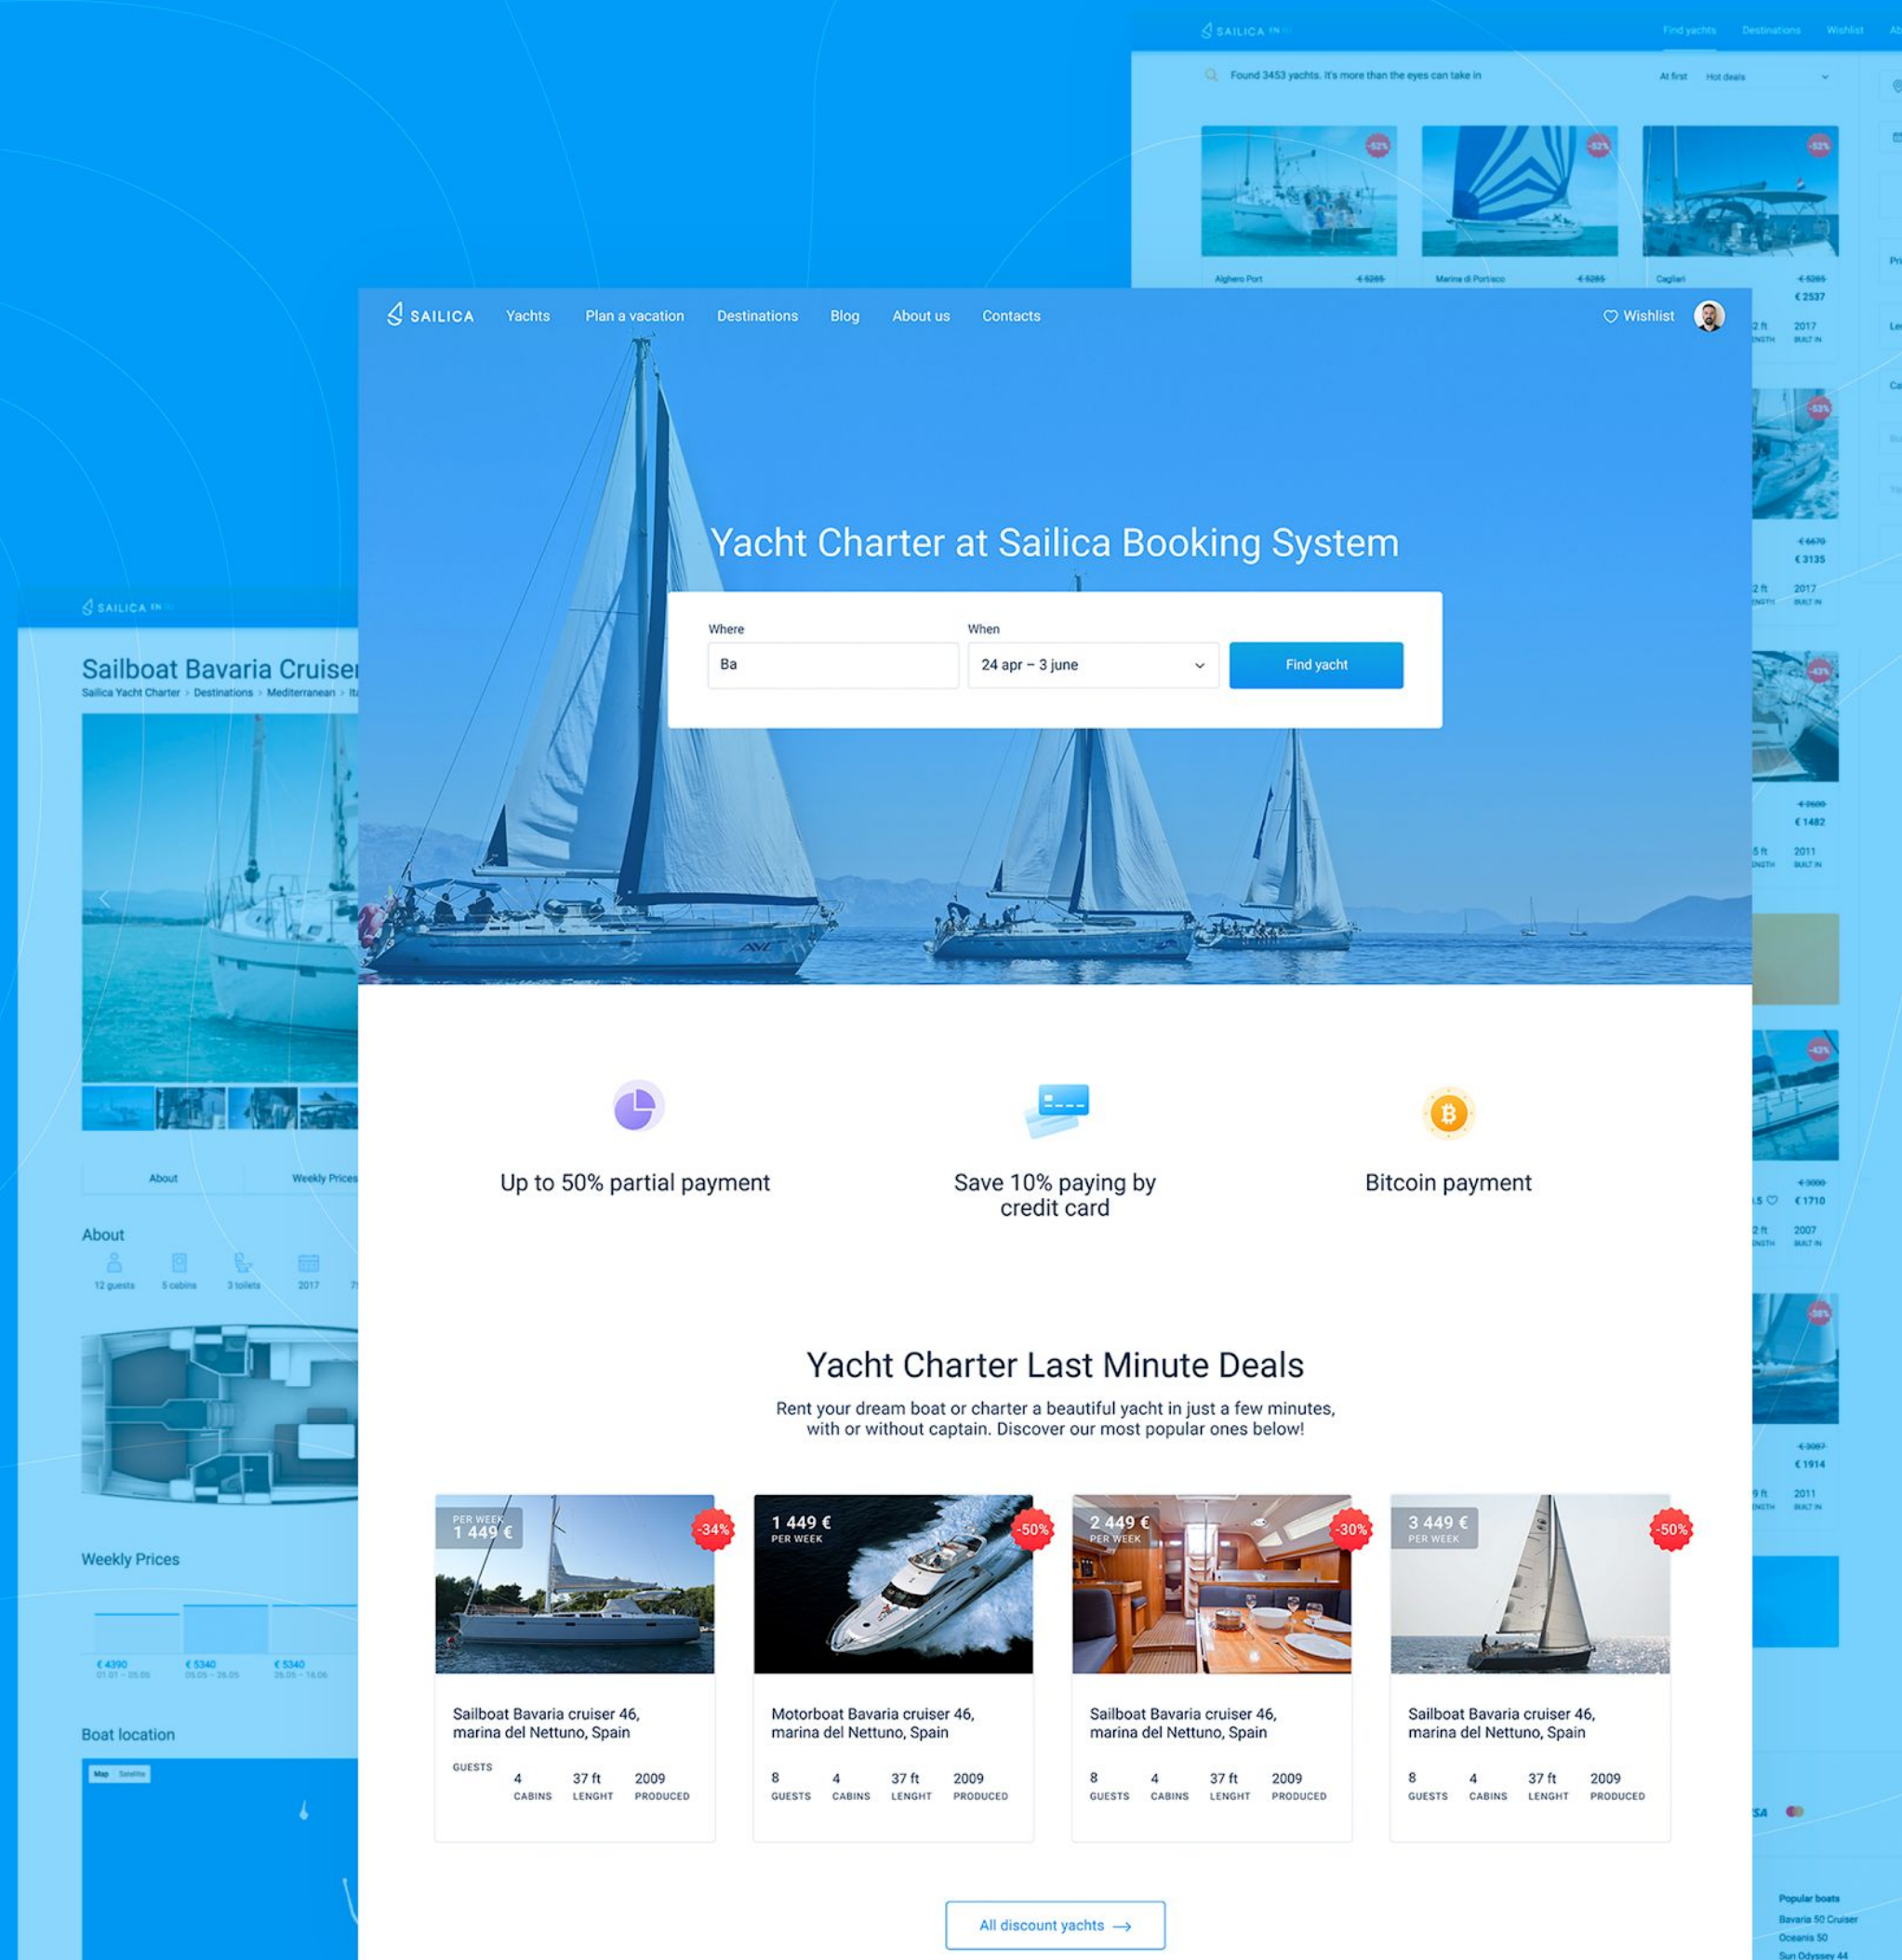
SAILICA EN
Find yachts Destinations Wishlist
Found 3453 yachts. It's more than the eyes can take in
At first Hot deals
Alghero Port € 5285
Marina di Portisco € 5285
Cagliari € 5285 € 2537
2017
€ 3135
2017
€ 1482
2011
€ 1710
2007
€ 1914
2011
Popular boats
Bavaria 50 Cruiser
Oceanis 50
Sun Odyssey 44

SAILICA Yachts Plan a vacation Destinations Blog About us Contacts Wishlist

Yacht Charter at Sailica Booking System

Where
Ba
When
24 apr – 3 june
Find yacht

Up to 50% partial payment

Save 10% paying by credit card

Bitcoin payment

Yacht Charter Last Minute Deals

Rent your dream boat or charter a beautiful yacht in just a few minutes, with or without captain. Discover our most popular ones below!

PER WEEK 1 449 € -34%
Sailboat Bavaria cruiser 46, marina del Nettuno, Spain
GUESTS 4 CABINS 37 ft LENGHT 2009 PRODUCED

1 449 € PER WEEK -50%
Motorboat Bavaria cruiser 46, marina del Nettuno, Spain
8 GUESTS 4 CABINS 37 ft LENGHT 2009 PRODUCED

2 449 € PER WEEK -30%
Sailboat Bavaria cruiser 46, marina del Nettuno, Spain
8 GUESTS 4 CABINS 37 ft LENGHT 2009 PRODUCED

3 449 € PER WEEK -50%
Sailboat Bavaria cruiser 46, marina del Nettuno, Spain
8 GUESTS 4 CABINS 37 ft LENGHT 2009 PRODUCED

All discount yachts

SAILICA EN
Sailboat Bavaria Cruiser
Sailica Yacht Charter > Destinations > Mediterranean > It
About Weekly Prices
About
12 guests 5 cabins 3 toilets 2017
Weekly Prices
€ 4390 01.01 – 05.05
€ 5340 05.05 – 26.05
€ 5340 26.05 – 16.06
Boat location
Map Satellite